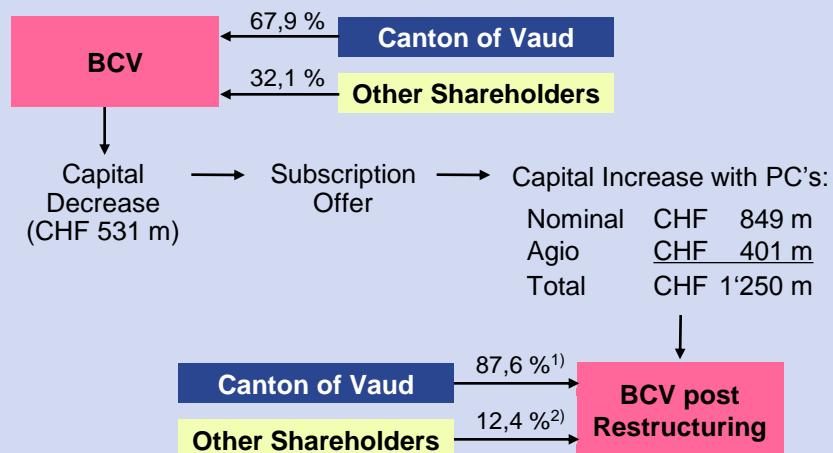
BCV

67,9 %

Canton of Vaud

32,1 %

Other Shareholders

Capital Decrease (CHF 531 m)

Subscription Offer

Capital Increase with PC's:

| | | |
|---|---|---|
| Nominal | CHF | 849 m |
| Agio | CHF | 401 m |
| Total | CHF | 1'250 m |

Canton of Vaud

87,6 %$^{1)}$

Other Shareholders

12,4 %$^{2)}$

BCV post Restructuring